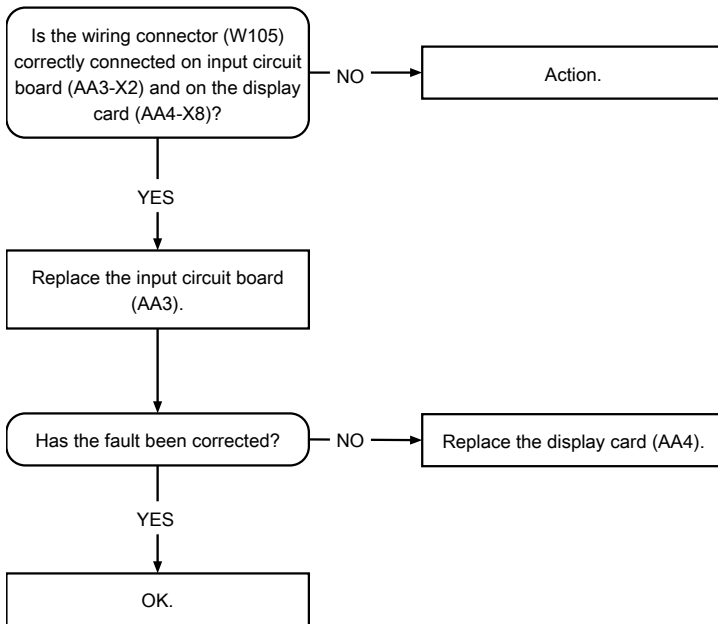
Is the wiring connector (W105) correctly connected on input circuit board (AA3-X2) and on the display card (AA4-X8)?

NO

Action.

YES

Replace the input circuit board (AA3).

Has the fault been corrected?

NO

Replace the display card (AA4).

YES

OK.